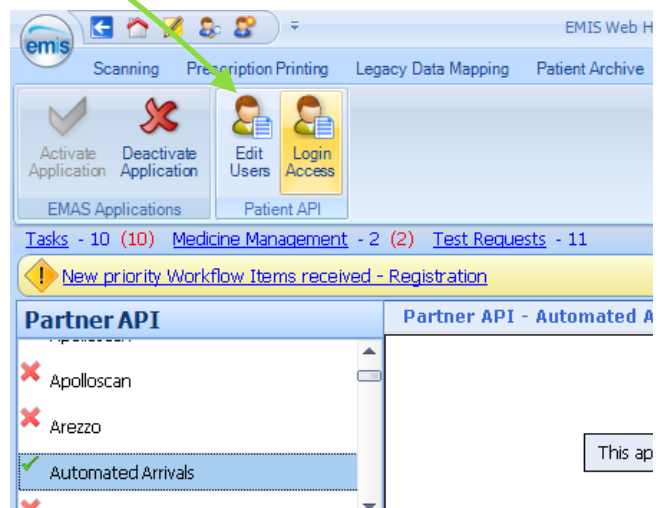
emis

EMIS Web H

Scanning Prescription Printing Legacy Data Mapping Patient Archive

Activate Application

Deactivate Application

EMAS Applications

Edit Users

Login Access

Patient API

Tasks - 10 (10) Medicine Management - 2 (2) Test Requests - 11

New priority Workflow Items received - Registration

Partner API

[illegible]

Apolloscan

Arezzo

Automated Arrivals

Partner API - Automated A

This ap